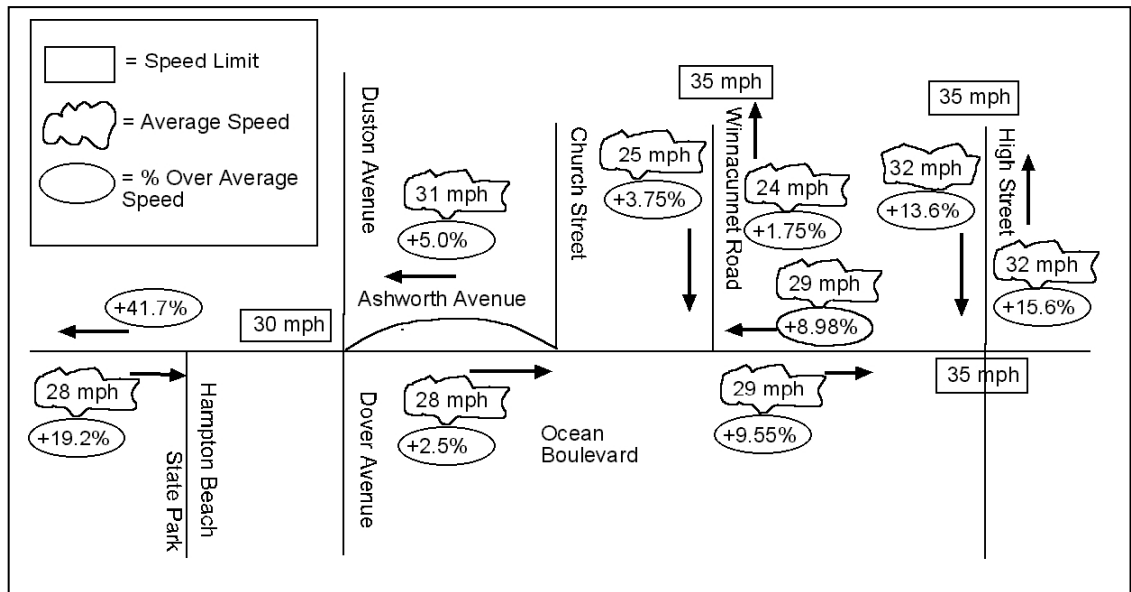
= Speed Limit

= Average Speed

= % Over Average Speed

Duston Avenue

31 mph

+5.0%

Ashworth Avenue

Church Street

25 mph

+3.75%

35 mph

Winnacunnet Road

24 mph

+1.75%

29 mph

+8.98%

35 mph

32 mph

+13.6%

High Street

32 mph

+15.6%

+41.7%

30 mph

28 mph

+19.2%

Hampton Beach State Park

Dover Avenue

28 mph

+2.5%

Ocean Boulevard

29 mph

+9.55%

35 mph